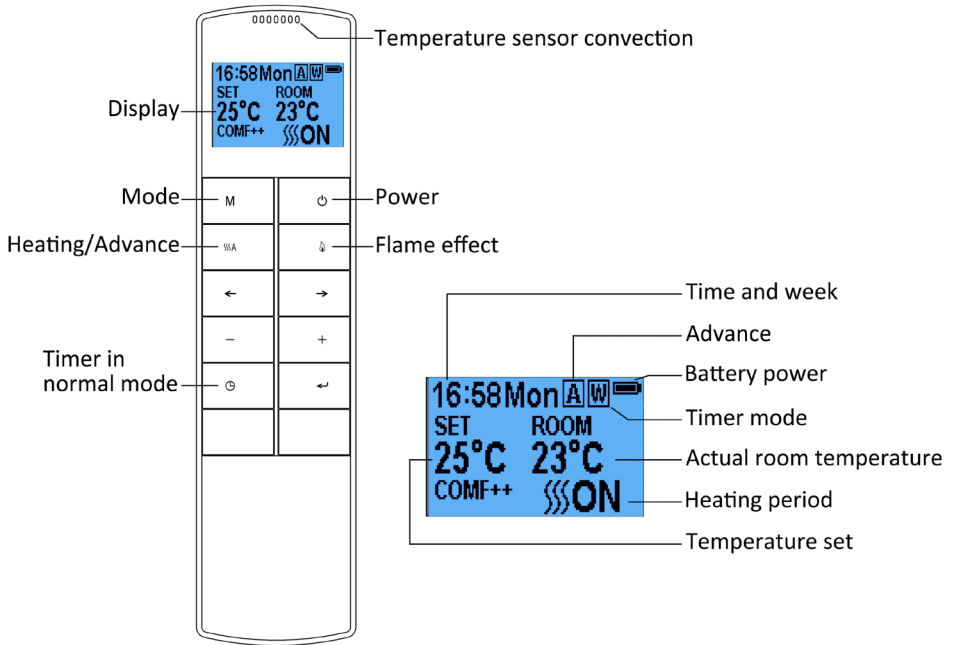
Temperature sensor convection

16:58Mon A W
SET ROOM
25°C 23°C
COMF++ ON

Display

Mode
M
Power

Heating/Advance
A
Flame effect

←
→

−
+

Timer in normal mode

↵

Time and week
Advance
Battery power
Timer mode
Actual room temperature
Heating period
Temperature set

16:58Mon A W
SET ROOM
25°C 23°C
COMF++ ON